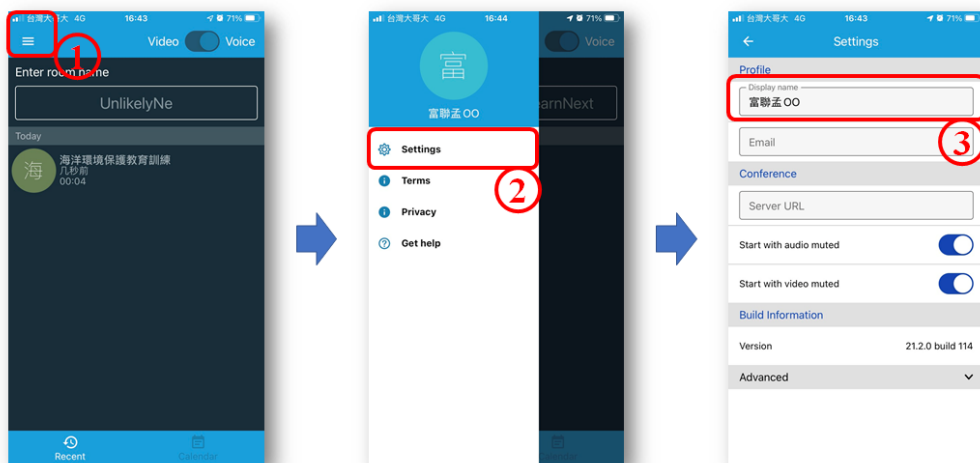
台灣大哥大 4G 16:43 71%
1
Video Voice
Enter room name
UnlikelyNe
Today
海
海洋環境保護教育訓練
几秒前
00:04
Recent
Calendar

台灣大哥大 4G 16:44 71%
富
富聯孟OO
Voice
Settings
2
Terms
Privacy
Get help
arnNext

台灣大哥大 4G 16:43 71%
Settings
Profile
Display name
富聯孟OO
Email
3
Conference
Server URL
Start with audio muted
Start with video muted
Build Information
Version 21.2.0 build 114
Advanced